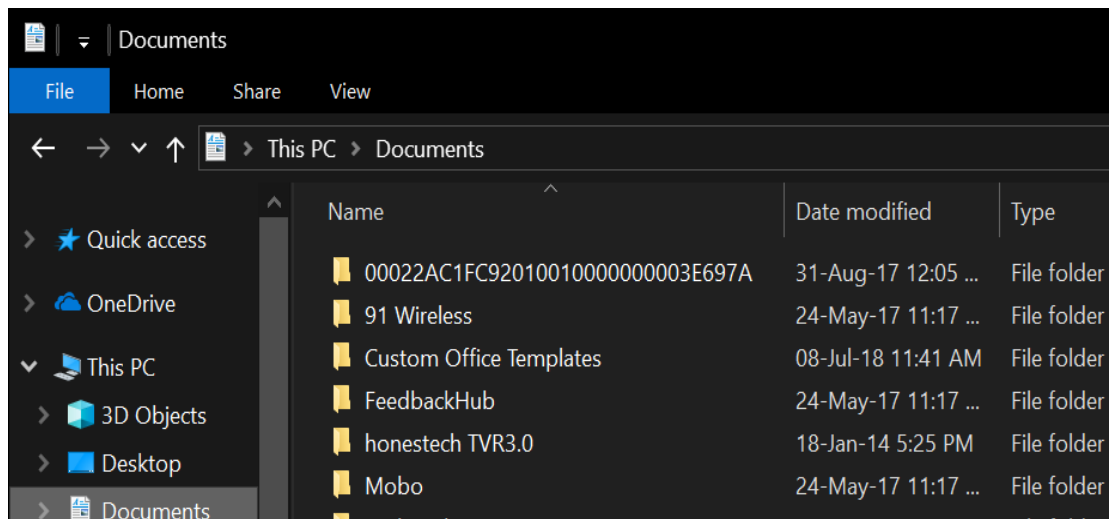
Documents

File | Home | Share | View

This PC > Documents

Quick access
OneDrive
This PC
3D Objects
Desktop
Documents

| Name | Date modified | Type |
|---|---|---|
| 00022AC1FC92010010000000003E697A | 31-Aug-17 12:05 ... | File folder |
| 91 Wireless | 24-May-17 11:17 ... | File folder |
| Custom Office Templates | 08-Jul-18 11:41 AM | File folder |
| FeedbackHub | 24-May-17 11:17 ... | File folder |
| honestech TVR3.0 | 18-Jan-14 5:25 PM | File folder |
| Mobo | 24-May-17 11:17 ... | File folder |